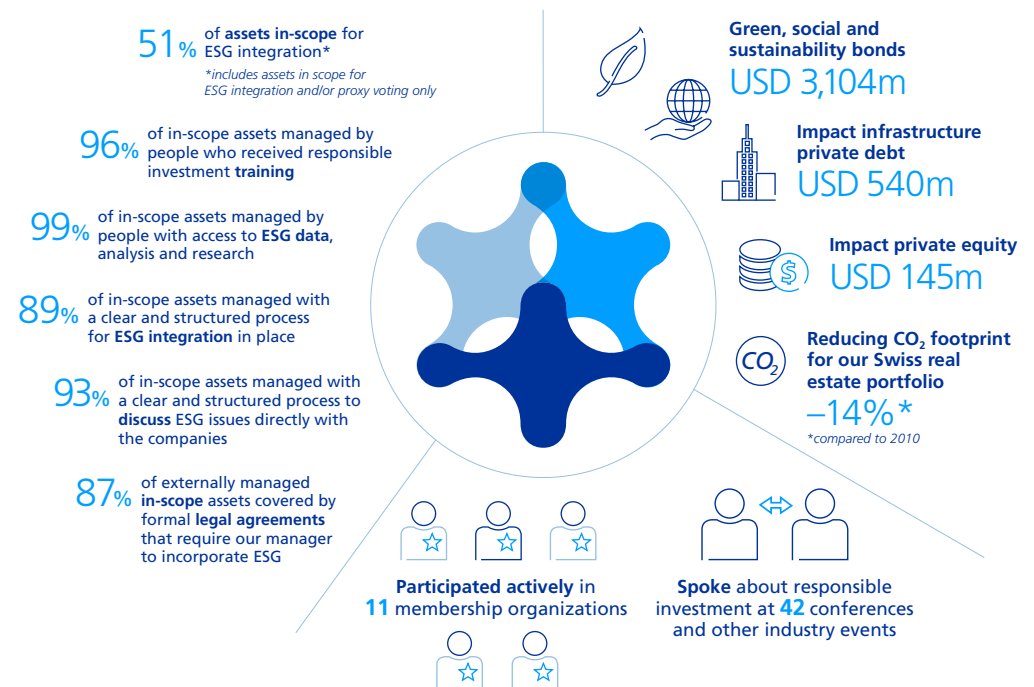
51% of assets in-scope for ESG integration*
*includes assets in scope for ESG integration and/or proxy voting only

96% of in-scope assets managed by people who received responsible investment training

99% of in-scope assets managed by people with access to ESG data, analysis and research

89% of in-scope assets managed with a clear and structured process for ESG integration in place

93% of in-scope assets managed with a clear and structured process to discuss ESG issues directly with the companies

87% of externally managed in-scope assets covered by formal legal agreements that require our manager to incorporate ESG

Green, social and sustainability bonds
USD 3,104m

Impact infrastructure private debt
USD 540m

Impact private equity
USD 145m

$CO_2$

Reducing $CO_2$ footprint for our Swiss real estate portfolio
–14%*
*compared to 2010

Participated actively in 11 membership organizations

Spoke about responsible investment at 42 conferences and other industry events